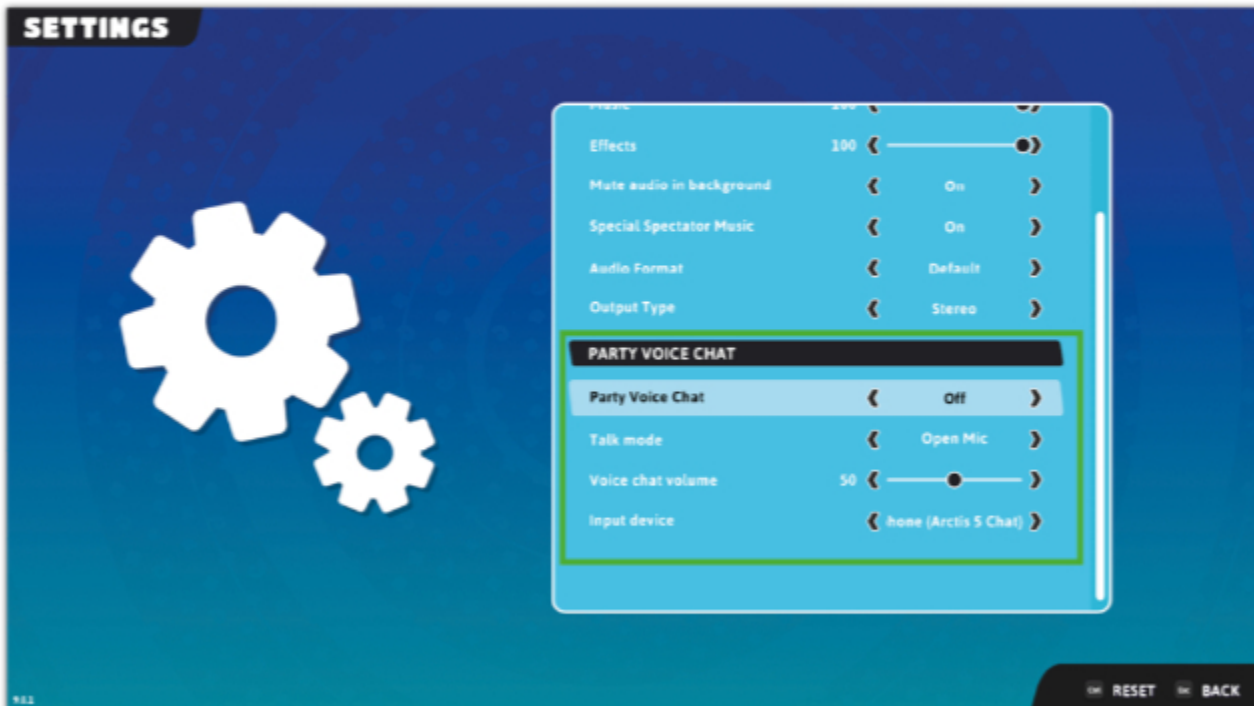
SETTINGS

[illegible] 100

Effects 100

Mute audio in background On

Special Spectator Music On

Audio Format Default

Output Type Stereo

PARTY VOICE CHAT

Party Voice Chat Off

Talk mode Open Mic

Voice chat volume 50

Input device hone (Arctis 5 Chat)

9.1.1

RESET BACK